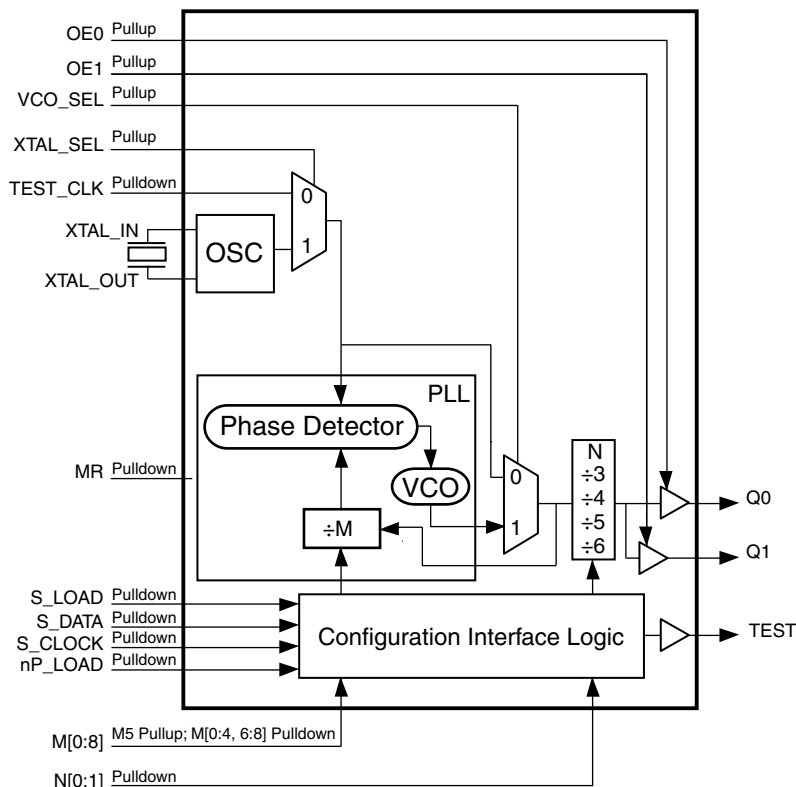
OE0 Pullup
OE1 Pullup
VCO_SEL Pullup
XTAL_SEL Pullup
TEST_CLK Pulldown
0
1
XTAL_IN
OSC
XTAL_OUT
PLL
Phase Detector
MR Pulldown
VCO
0
1
÷M
N
÷3
÷4
÷5
÷6
Q0
Q1
S_LOAD Pulldown
S_DATA Pulldown
S_CLOCK Pulldown
nP_LOAD Pulldown
Configuration Interface Logic
TEST
M[0:8] M5 Pullup; M[0:4, 6:8] Pulldown
N[0:1] Pulldown